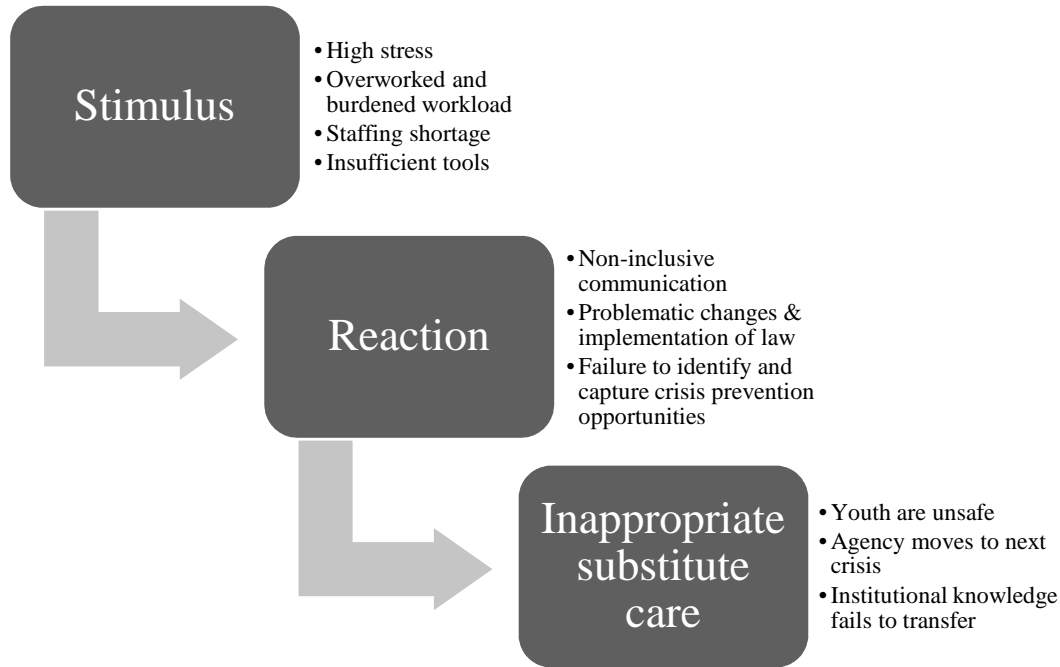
Stimulus

- High stress
- Overworked and burdened workload
- Staffing shortage
- Insufficient tools

Reaction

- Non-inclusive communication
- Problematic changes & implementation of law
- Failure to identify and capture crisis prevention opportunities

Inappropriate substitute care

- Youth are unsafe
- Agency moves to next crisis
- Institutional knowledge fails to transfer